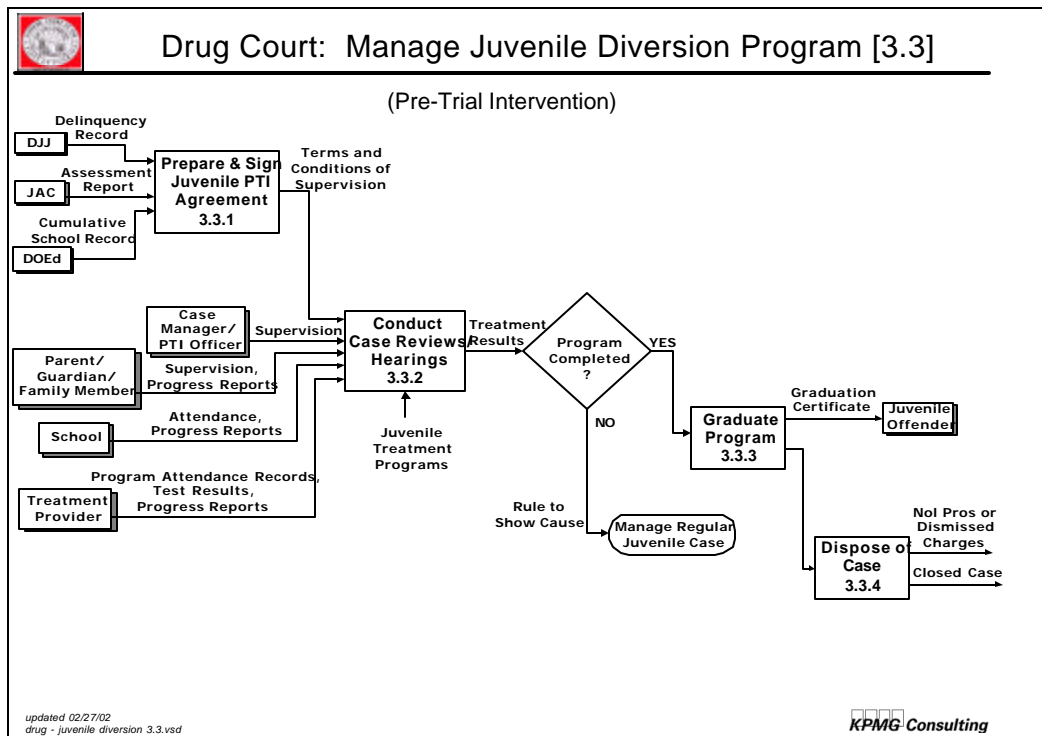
Drug Court: Manage Juvenile Diversion Program [3.3]

(Pre-Trial Intervention)

DJJ

Delinquency Record

JAC

Assessment Report

DOEd

Cumulative School Record

Prepare & Sign Juvenile PTI Agreement 3.3.1

Terms and Conditions of Supervision

Case Manager/ PTI Officer

Supervision

Parent/ Guardian/ Family Member

Supervision, Progress Reports

School

Attendance, Progress Reports

Treatment Provider

Program Attendance Records, Test Results, Progress Reports

Conduct Case Reviews/ Hearings 3.3.2

Juvenile Treatment Programs

Treatment Results

Program Completed ?

YES

NO

Rule to Show Cause

Manage Regular Juvenile Case

Graduate Program 3.3.3

Graduation Certificate

Juvenile Offender

Dispose of Case 3.3.4

Nol Pros or Dismissed Charges

Closed Case

updated 02/27/02
drug - juvenile diversion 3.3.vsd

KPMG Consulting